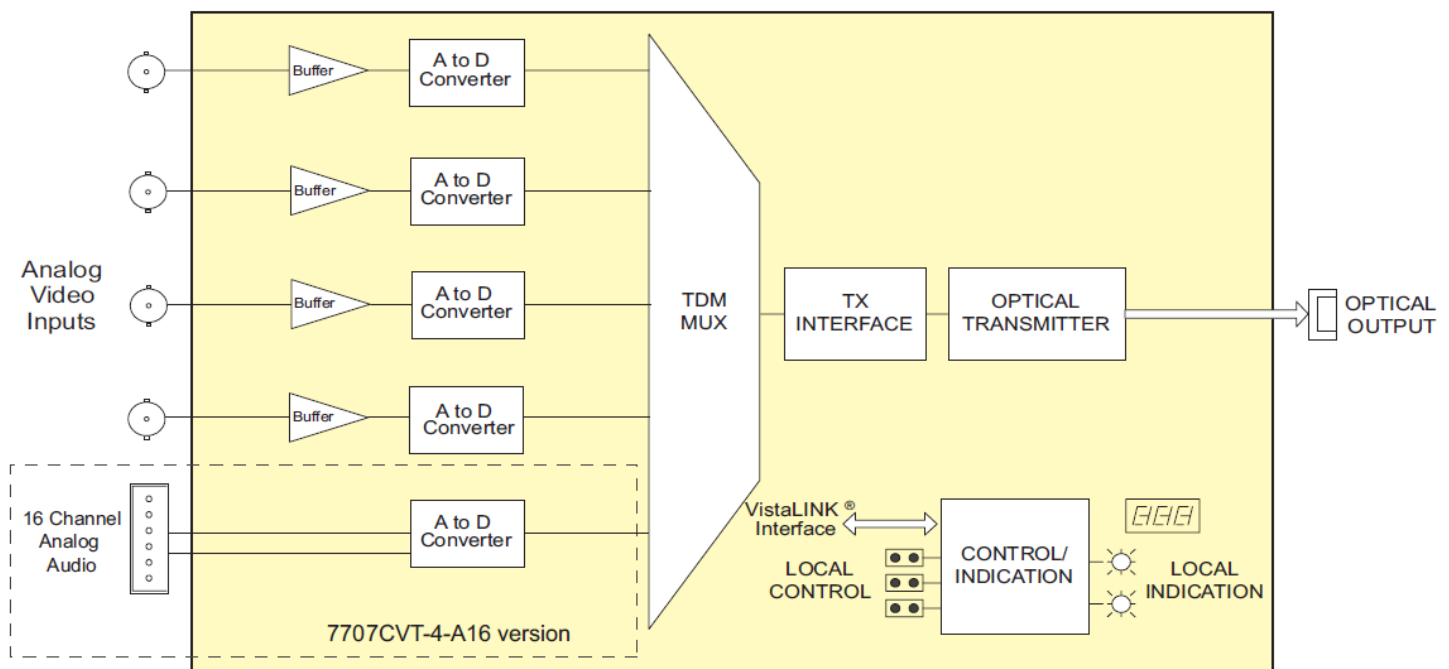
Buffer

A to D Converter

Buffer

A to D Converter

Analog Video Inputs

Buffer

A to D Converter

Buffer

A to D Converter

TDM MUX

TX INTERFACE

OPTICAL TRANSMITTER

OPTICAL OUTPUT

16 Channel Analog Audio

A to D Converter

VistaLINK ® Interface

CONTROL/ INDICATION

LOCAL CONTROL

LOCAL INDICATION

7707CVT-4-A16 version